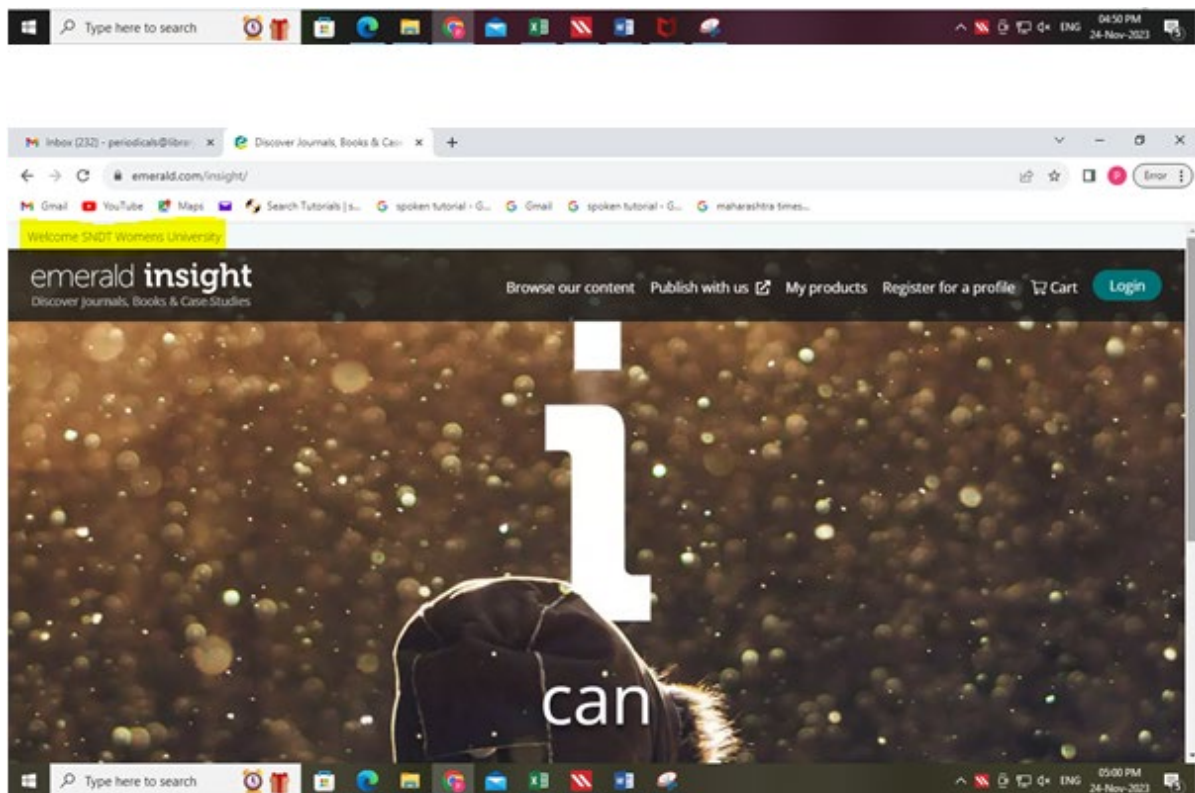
Type here to search

ENG 04:50 PM 24-Nov-2023

Inbox (232) - periodicals@libra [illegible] ×
Discover Journals, Books & Cas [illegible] ×
+

emerald.com/insight/

Error

Gmail YouTube Maps Search Tutorials | s... spoken tutorial - G... Gmail spoken tutorial - G... maharashtra times...

Welcome SNDT Womens University

emerald insight
Discover Journals, Books & Case Studies

Browse our content Publish with us My products Register for a profile Cart Login

i

can

Type here to search

ENG 05:00 PM 24-Nov-2023